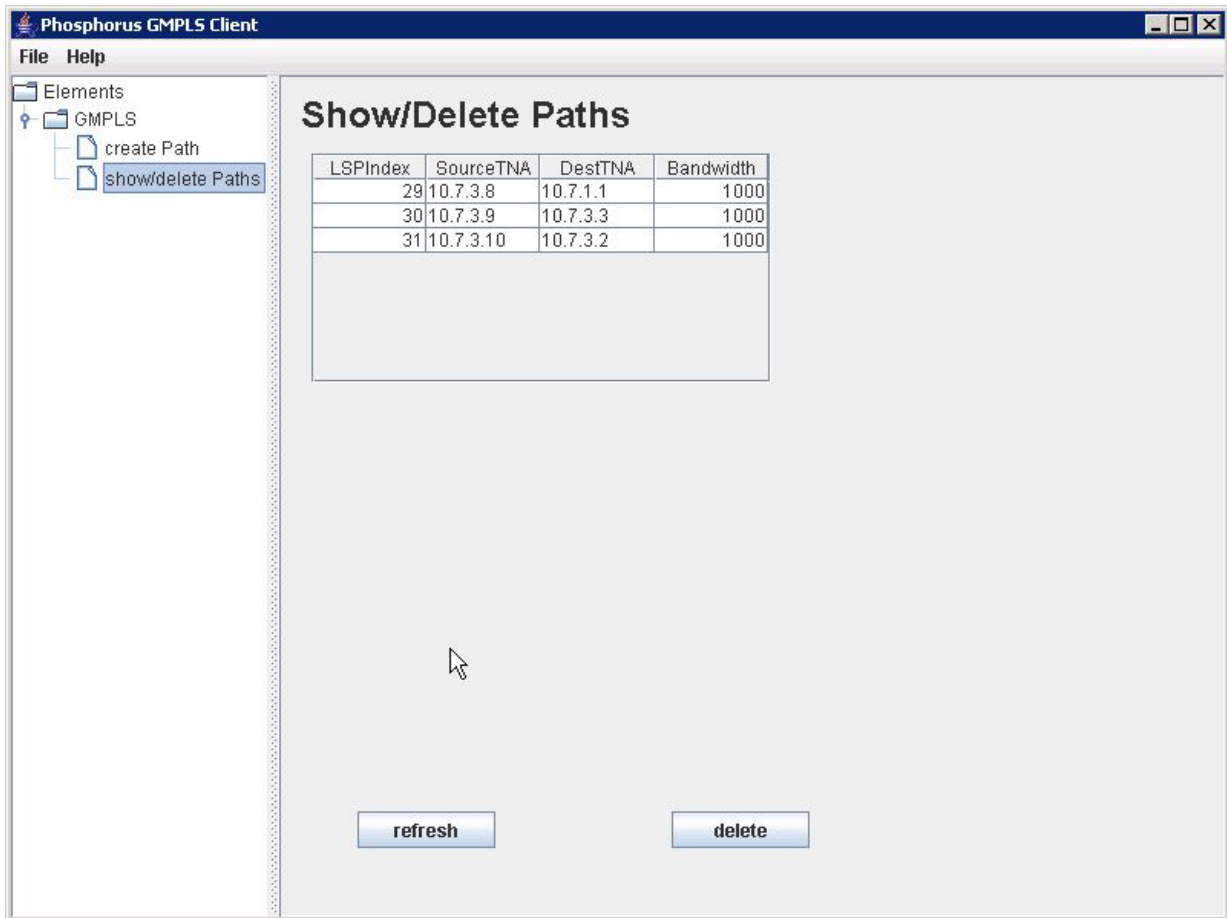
Phosphorus GMPLS Client

File Help

Elements
GMPLS
create Path
show/delete Paths

Show/Delete Paths

| LSPIndex | SourceTNA | DestTNA | Bandwidth |
|---|---|---|---|
| 29 | 10.7.3.8 | 10.7.1.1 | 1000 |
| 30 | 10.7.3.9 | 10.7.3.3 | 1000 |
| 31 | 10.7.3.10 | 10.7.3.2 | 1000 |

refresh

delete